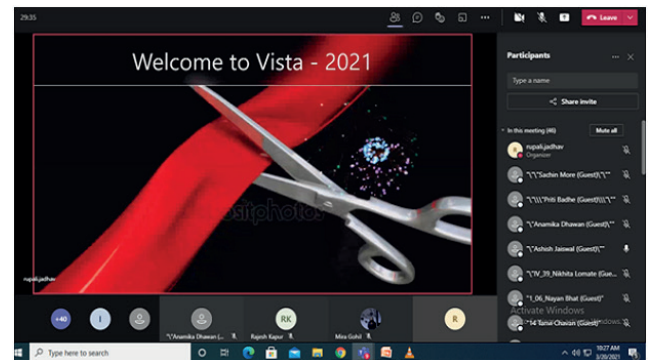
29:35

Leave

Welcome to Vista - 2021

rupali.jadhav

Participants

Type a name

Share invite

In this meeting (46)

Mute all

rupali.jadhav
Organizer

"\"Sachin More (Guest)\""

"\\\"Priti Badhe (Guest)\\\""

"\"Anamika Dhawan (Guest)\""

"\"Ashish Jaiswal (Guest)\""

"\"IV_39_Nikhita Lomate (Gue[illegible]

"1_06_Nayan Bhat (Guest)"

"14 Tanvi Chavan (Guest)"

Activate Windows

+40

I

"\"Anamika Dhawan (...

RK

Rajesh Kapur

Mira Gohil

R

Type here to search

10:27 AM
3/20/2021

asiphoto